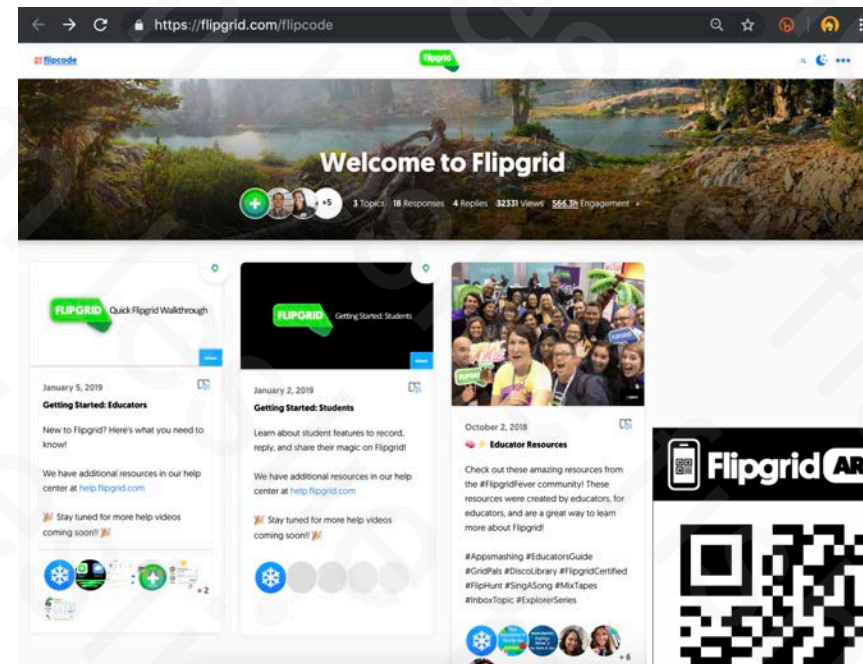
https://flipgrid.com/flipcode

flipcode

Flipgrid

Welcome to Flipgrid

+5 3 Topics 18 Responses 4 Replies 32331 Views 566.1h Engagement

FLIPGRID Quick Flipgrid Walkthrough

January 5, 2019

Getting Started: Educators

New to Flipgrid? Here's what you need to know!

We have additional resources in our help center at help.flipgrid.com

Stay tuned for more help videos coming soon!!

+2

FLIPGRID Getting Started: Students

January 2, 2019

Getting Started: Students

Learn about student features to record, reply, and share their magic on Flipgrid!

We have additional resources in our help center at help.flipgrid.com

Stay tuned for more help videos coming soon!!

FLIPGRID

October 2, 2018

Educator Resources

Check out these amazing resources from the #FlipgridFever community! These resources were created by educators, for educators, and are a great way to learn more about Flipgrid!

#Appsmashing #EducatorsGuide #GridPals #DiscoLibrary #FlipgridCertified #FlipHunt #SingASong #MixTapes #InboxTopic #ExplorerSeries

+6

Flipgrid AR